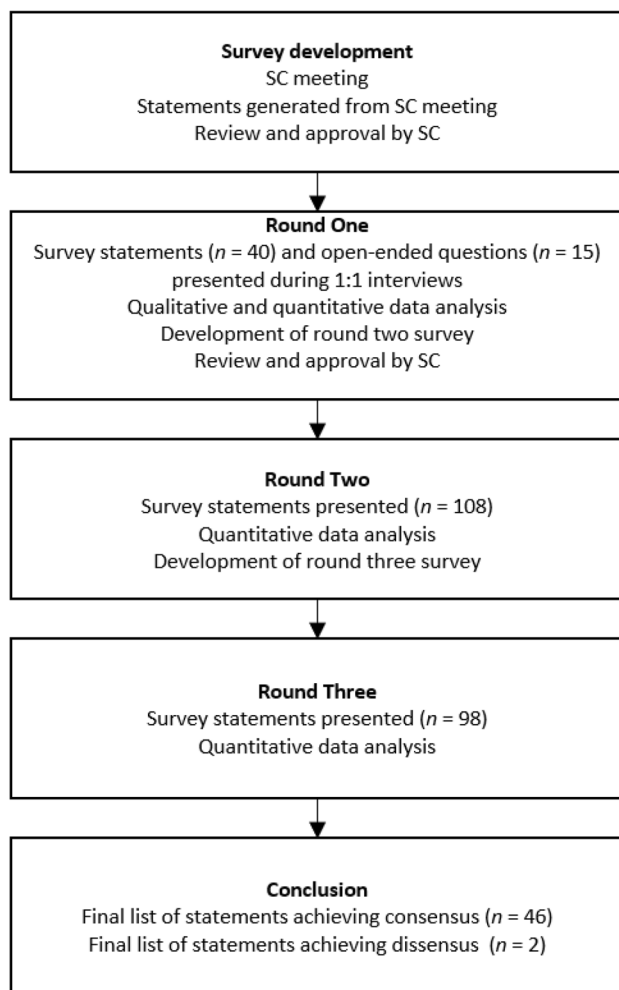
**Survey development**
SC meeting
Statements generated from SC meeting
Review and approval by SC

**Round One**
Survey statements ($n$ = 40) and open-ended questions ($n$ = 15) presented during 1:1 interviews
Qualitative and quantitative data analysis
Development of round two survey
Review and approval by SC

**Round Two**
Survey statements presented ($n$ = 108)
Quantitative data analysis
Development of round three survey

**Round Three**
Survey statements presented ($n$ = 98)
Quantitative data analysis

**Conclusion**
Final list of statements achieving consensus ($n$ = 46)
Final list of statements achieving dissensus ($n$ = 2)